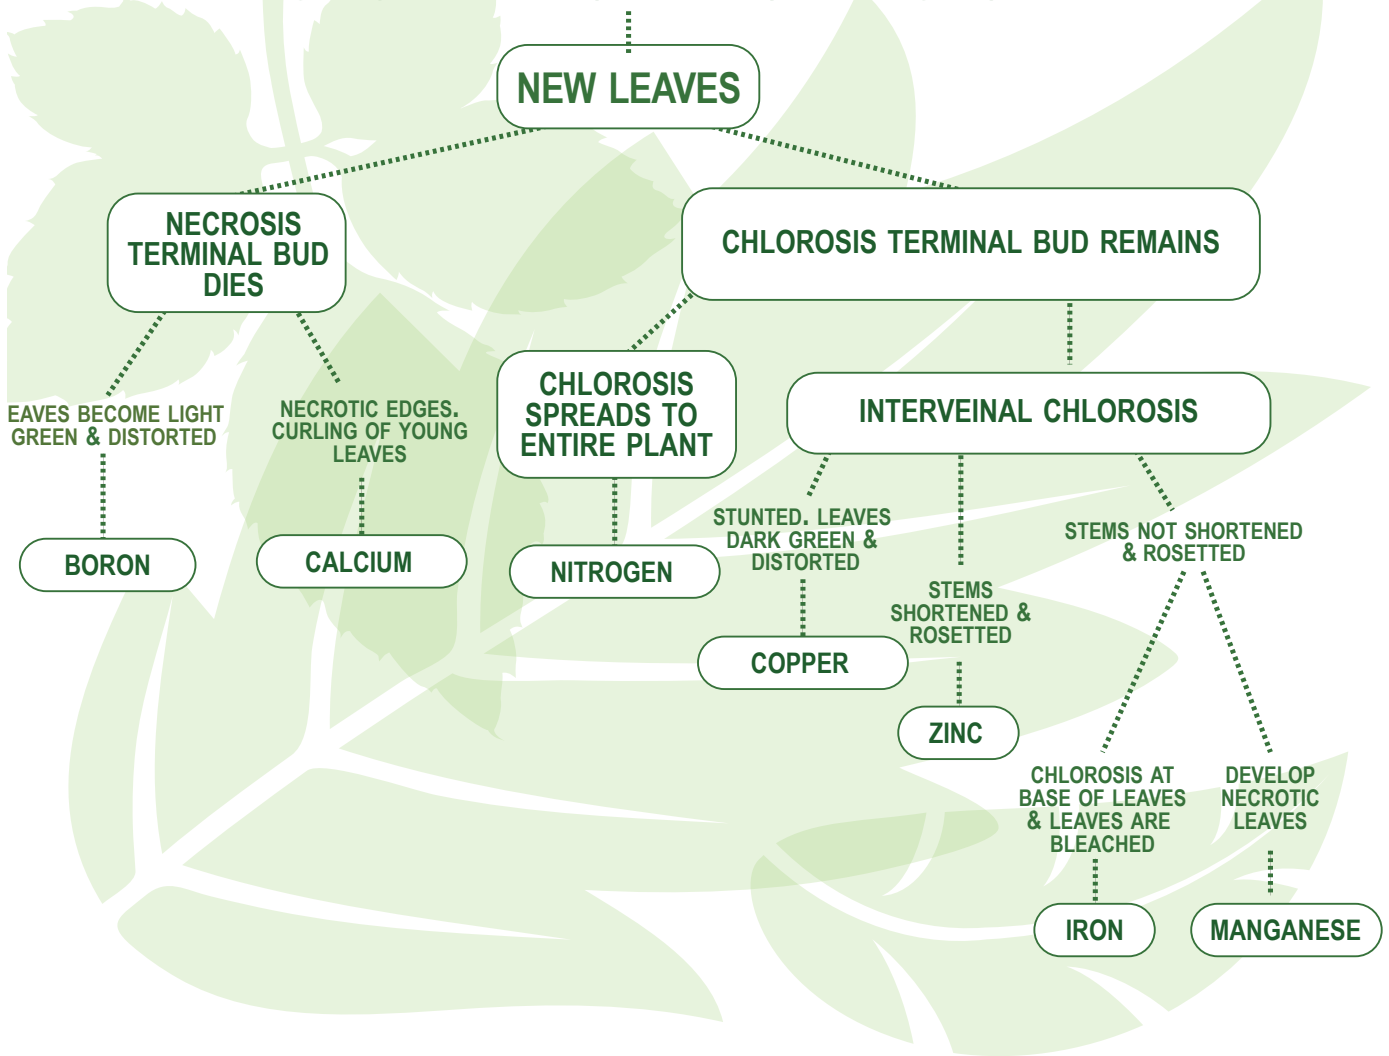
NEW LEAVES

NECROSIS TERMINAL BUD DIES

CHLOROSIS TERMINAL BUD REMAINS

EAVES BECOME LIGHT GREEN & DISTORTED

NECROTIC EDGES. CURLING OF YOUNG LEAVES

CHLOROSIS SPREADS TO ENTIRE PLANT

INTERVEINAL CHLOROSIS

BORON

CALCIUM

NITROGEN

STUNTED. LEAVES DARK GREEN & DISTORTED

STEMS SHORTENED & ROSETTED

STEMS NOT SHORTENED & ROSETTED

COPPER

ZINC

CHLOROSIS AT BASE OF LEAVES & LEAVES ARE BLEACHED

DEVELOP NECROTIC LEAVES

IRON

MANGANESE